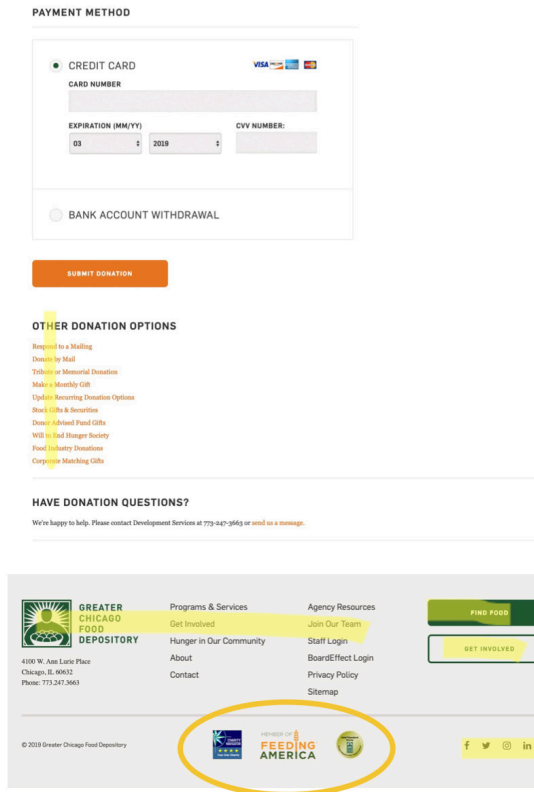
PAYMENT METHOD

CREDIT CARD

CARD NUMBER

EXPIRATION (MM/YY)

CVV NUMBER:

03

2019

BANK ACCOUNT WITHDRAWAL

SUBMIT DONATION

OTHER DONATION OPTIONS

Respond to a Mailing
Donate by Mail
Tribute or Memorial Donation
Make a Monthly Gift
Update Recurring Donation Options
Stock Gifts & Securities
Donor Advised Fund Gifts
Will to End Hunger Society
Food Industry Donations
Corporate Matching Gifts

HAVE DONATION QUESTIONS?

We're happy to help. Please contact Development Services at 773-247-3663 or send us a message.

GREATER CHICAGO FOOD DEPOSITORY

4100 W. Ann Lurie Place
Chicago, IL 60632
Phone: 773.247.3663

Programs & Services
Get Involved
Hunger in Our Community
About
Contact

Agency Resources
Join Our Team
Staff Login
BoardEffect Login
Privacy Policy
Sitemap

FIND FOOD

GET INVOLVED

© 2019 Greater Chicago Food Depository

MEMBER OF FEEDING AMERICA

f in